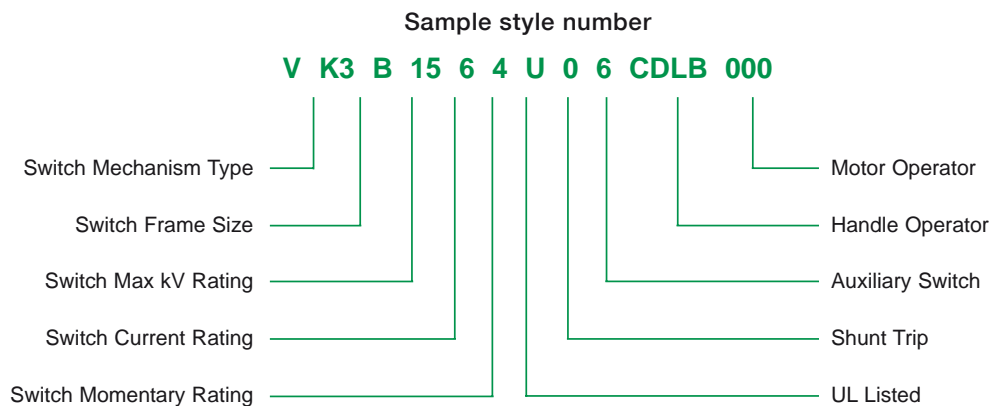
Sample style number

V K3 B 15 6 4 U 0 6 CDLB 000

Switch Mechanism Type

Switch Frame Size

Switch Max kV Rating

Switch Current Rating

Switch Momentary Rating

Motor Operator

Handle Operator

Auxiliary Switch

Shunt Trip

UL Listed